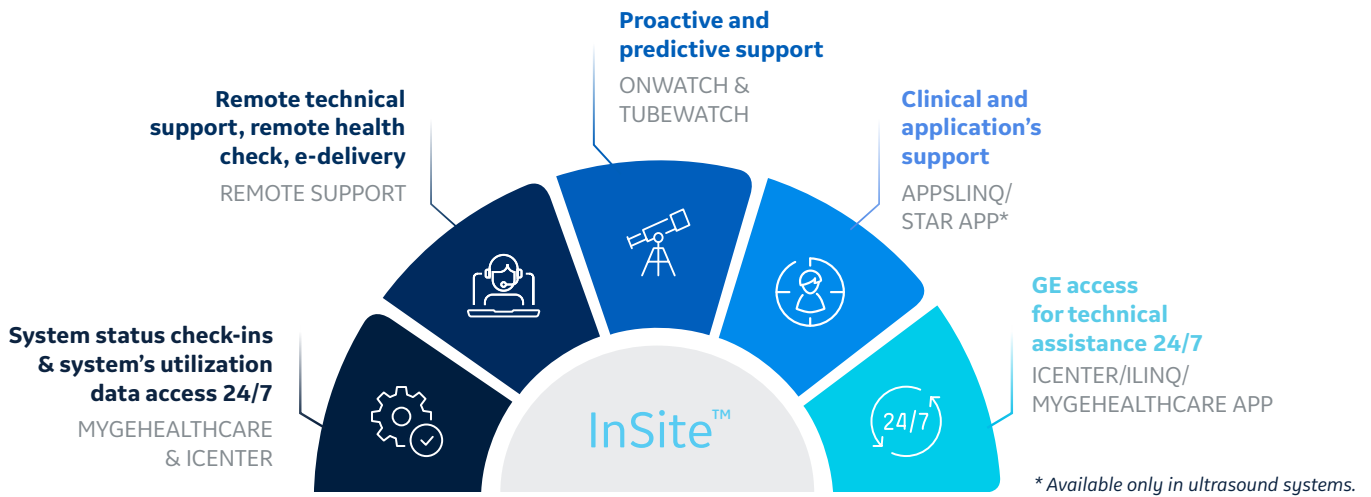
Proactive and predictive support
ONWATCH & TUBEWATCH

Remote technical support, remote health check, e-delivery
REMOTE SUPPORT

Clinical and application's support
APPSLINQ/ STAR APP*

GE access for technical assistance 24/7
ICENTER/ILINQ/ MYGEHEALTHCARE APP

System status check-ins & system's utilization data access 24/7
MYGEHEALTHCARE & ICENTER

24/7

InSite™

* Available only in ultrasound systems.